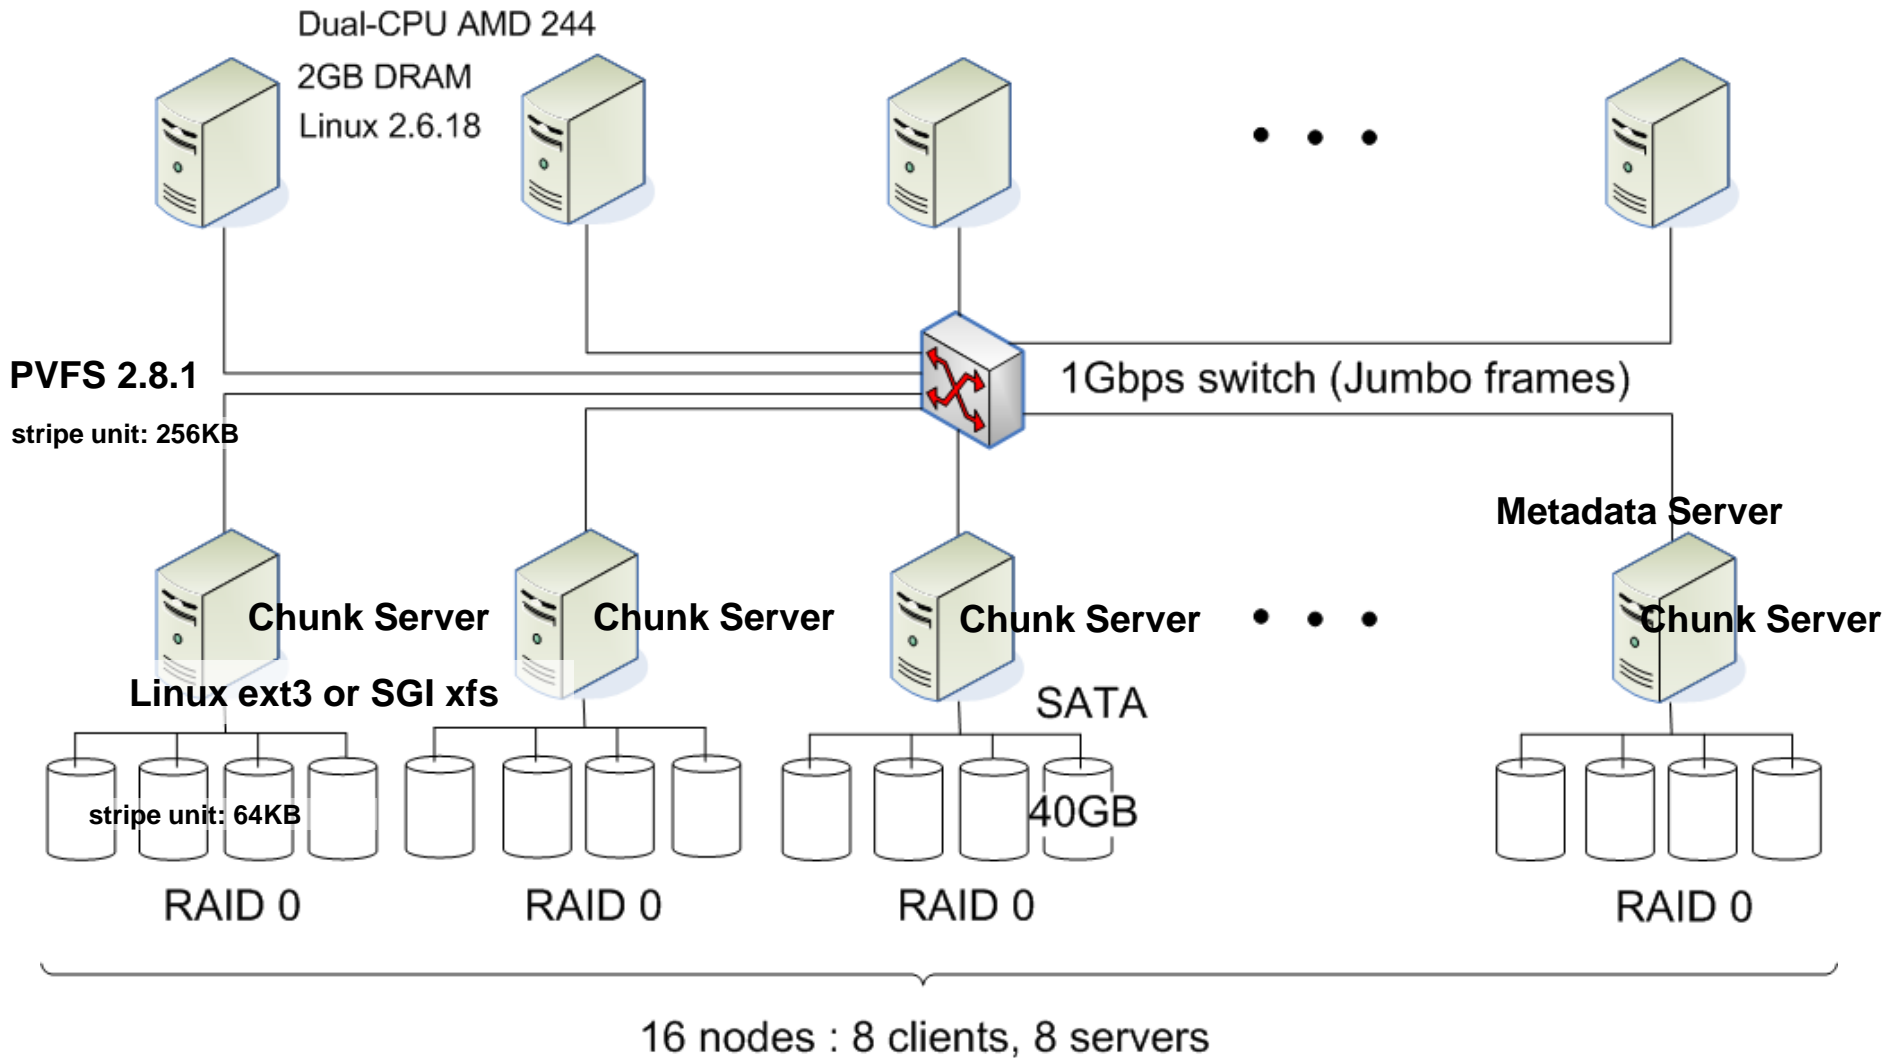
Dual-CPU AMD 244
2GB DRAM
Linux 2.6.18

• • •

PVFS 2.8.1

stripe unit: 256KB

1Gbps switch (Jumbo frames)

Metadata Server

Chunk Server

Chunk Server

Chunk Server

• • •

Chunk Server

Linux ext3 or SGI xfs

SATA

stripe unit: 64KB

40GB

RAID 0

RAID 0

RAID 0

RAID 0

16 nodes : 8 clients, 8 servers